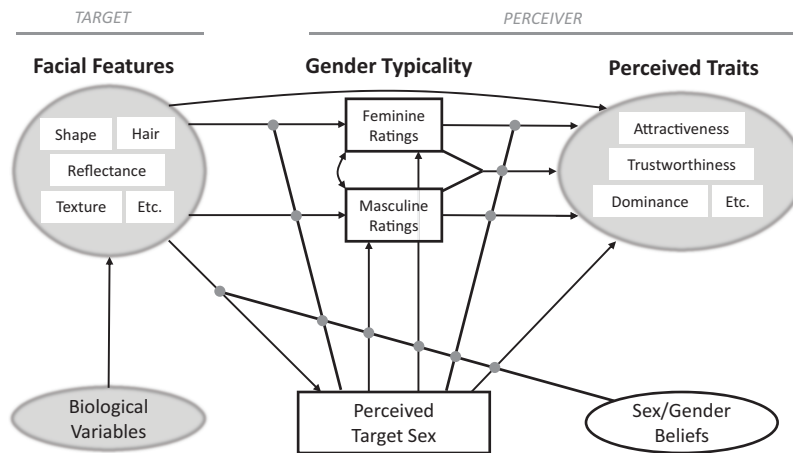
TARGET

PERCEIVER

Facial Features

Gender Typicality

Perceived Traits

Shape

Hair

Reflectance

Texture

Etc.

Feminine Ratings

Masculine Ratings

Attractiveness

Trustworthiness

Dominance

Etc.

Biological Variables

Perceived Target Sex

Sex/Gender Beliefs